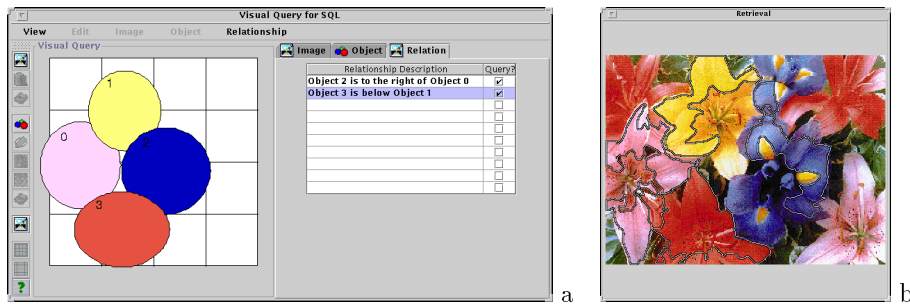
Visual Query for SQL

View Edit Image Object Relationship

Visual Query

1

0

2

3

Image Object Relation

| Relationship Description | Query? |
|---|---|
| Object 2 is to the right of Object 0 | ✔ |
| Object 3 is below Object 1 | ✔ |
| | |
| | |
| | |
| | |
| | |
| | |
| | |
| | |

?

a

Retrieval

b